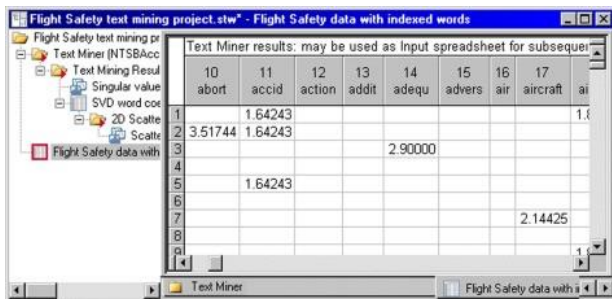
Flight Safety text mining project.stw* - Flight Safety data with indexed words

Flight Safety text mining pr
Text Miner (NTSBAcc
Text Mining Resul
Singular value
SVD word coe
2D Scatte
Scatte
Flight Safety data with

Text Miner results: may be used as Input spreadsheet for subseque

| | 10 abort | 11 accid | 12 action | 13 addit | 14 adequ | 15 advers | 16 air | 17 aircraft | ai |
|---|---|---|---|---|---|---|---|---|---|
| 1 | | 1.64243 | | | | | | | 1.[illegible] |
| 2 | 3.51744 | 1.64243 | | | | | | | |
| 3 | | | | | 2.90000 | | | | |
| 4 | | | | | | | | | |
| 5 | | 1.64243 | | | | | | | |
| 6 | | | | | | | | | |
| 7 | | | | | | | | 2.14425 | |
| 8 | | | | | | | | | |
| 9 | | | | | | | | | 1.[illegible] |

Text Miner
Flight Safety data with i